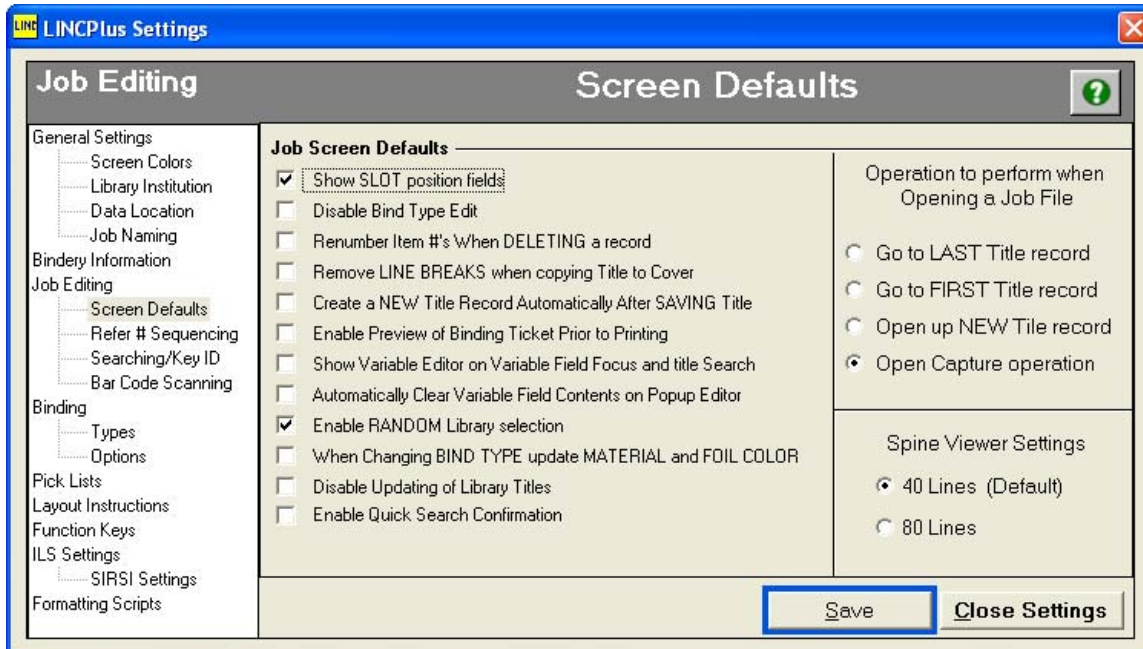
LINC LINCPlus Settings

Job Editing

Screen Defaults

?

General Settings
Screen Colors
Library Institution
Data Location
Job Naming
Bindery Information
Job Editing
Screen Defaults
Refer # Sequencing
Searching/Key ID
Bar Code Scanning
Binding
Types
Options
Pick Lists
Layout Instructions
Function Keys
ILS Settings
SIRSI Settings
Formatting Scripts

Job Screen Defaults

☑ Show SLOT position fields
☐ Disable Bind Type Edit
☐ Renumber Item #'s When DELETING a record
☐ Remove LINE BREAKS when copying Title to Cover
☐ Create a NEW Title Record Automatically After SAVING Title
☐ Enable Preview of Binding Ticket Prior to Printing
☐ Show Variable Editor on Variable Field Focus and title Search
☐ Automatically Clear Variable Field Contents on Popup Editor
☑ Enable RANDOM Library selection
☐ When Changing BIND TYPE update MATERIAL and FOIL COLOR
☐ Disable Updating of Library Titles
☐ Enable Quick Search Confirmation

Operation to perform when Opening a Job File

○ Go to LAST Title record
○ Go to FIRST Title record
○ Open up NEW Tile record
◉ Open Capture operation

Spine Viewer Settings

◉ 40 Lines (Default)
○ 80 Lines

Save

Close Settings